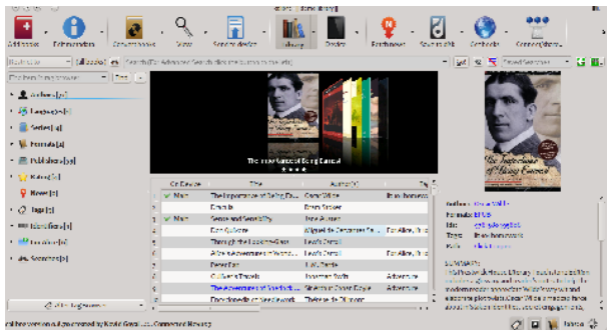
Add books | Edit metadata | Convert books | View | Send to device | Library | Device | Fetch news | Save to disk | Connect/share

Authors [6]
Languages [1]
Series [4]
Formats [4]
Publishers [9]
Ratings [2]
News [1]
Tags [2]
Identifiers [1]
Locations [1]
Searches [3]

The Importance of Being Earnest

| On Device | Title | Author(s) | |
|---|---|---|---|
| Main | The Importance of Being Ea... | Oscar Wilde | |
| | Emma | Jane Austen | |
| Main | Sense and Sensibility | Jane Austen | |
| | Don Quixote | Miguel de Cervantes Sa... | |
| | Through the Looking-Glass | Lewis Carroll | |
| | Alice's Adventures in Wonderl... | Lewis Carroll | |
| | Peter Pan | J. M. Barrie | |
| | Gulliver's Travels | Jonathan Swift | Adventure |
| | The Adventures of Sherlock H... | Arthur Conan Doyle | Adventure |
| | The Hound of the Baskervilles | Arthur Conan Doyle | |

The Importance of Being Earnest

Authors: Oscar Wilde
Formats: EPUB
Ids: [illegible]
Tags: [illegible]

SUMMARY:
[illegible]